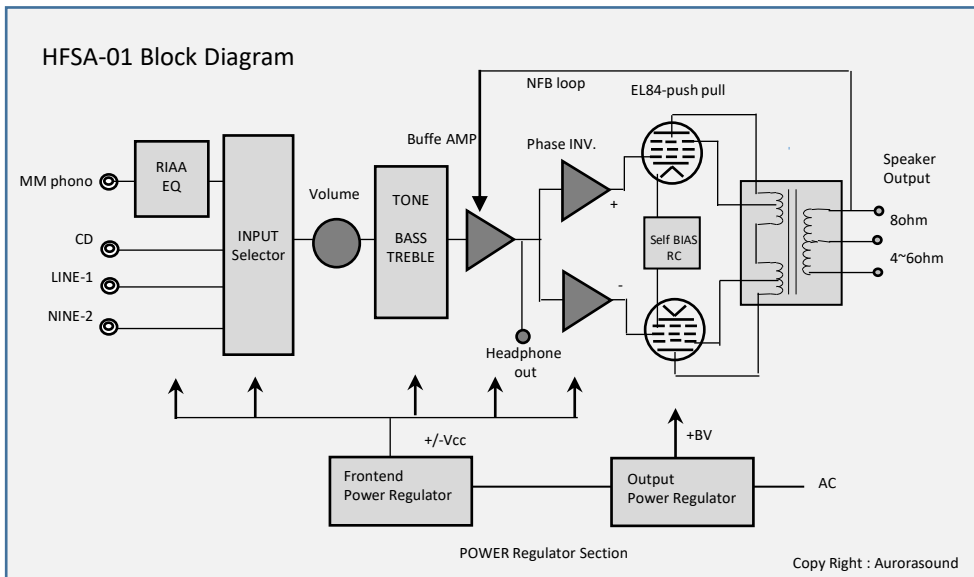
HFSA-01 Block Diagram

NFB loop

EL84-push pull

Buffe AMP

Phase INV.

Speaker Output

MM phono

RIAA EQ

INPUT Selector

Volume

TONE

BASS TREBLE

+

-

Self BIAS RC

8ohm

4~6ohm

CD

LINE-1

NINE-2

Headphone out

+/-Vcc

+BV

Frontend Power Regulator

Output Power Regulator

AC

POWER Regulator Section

Copy Right : Aurorasound